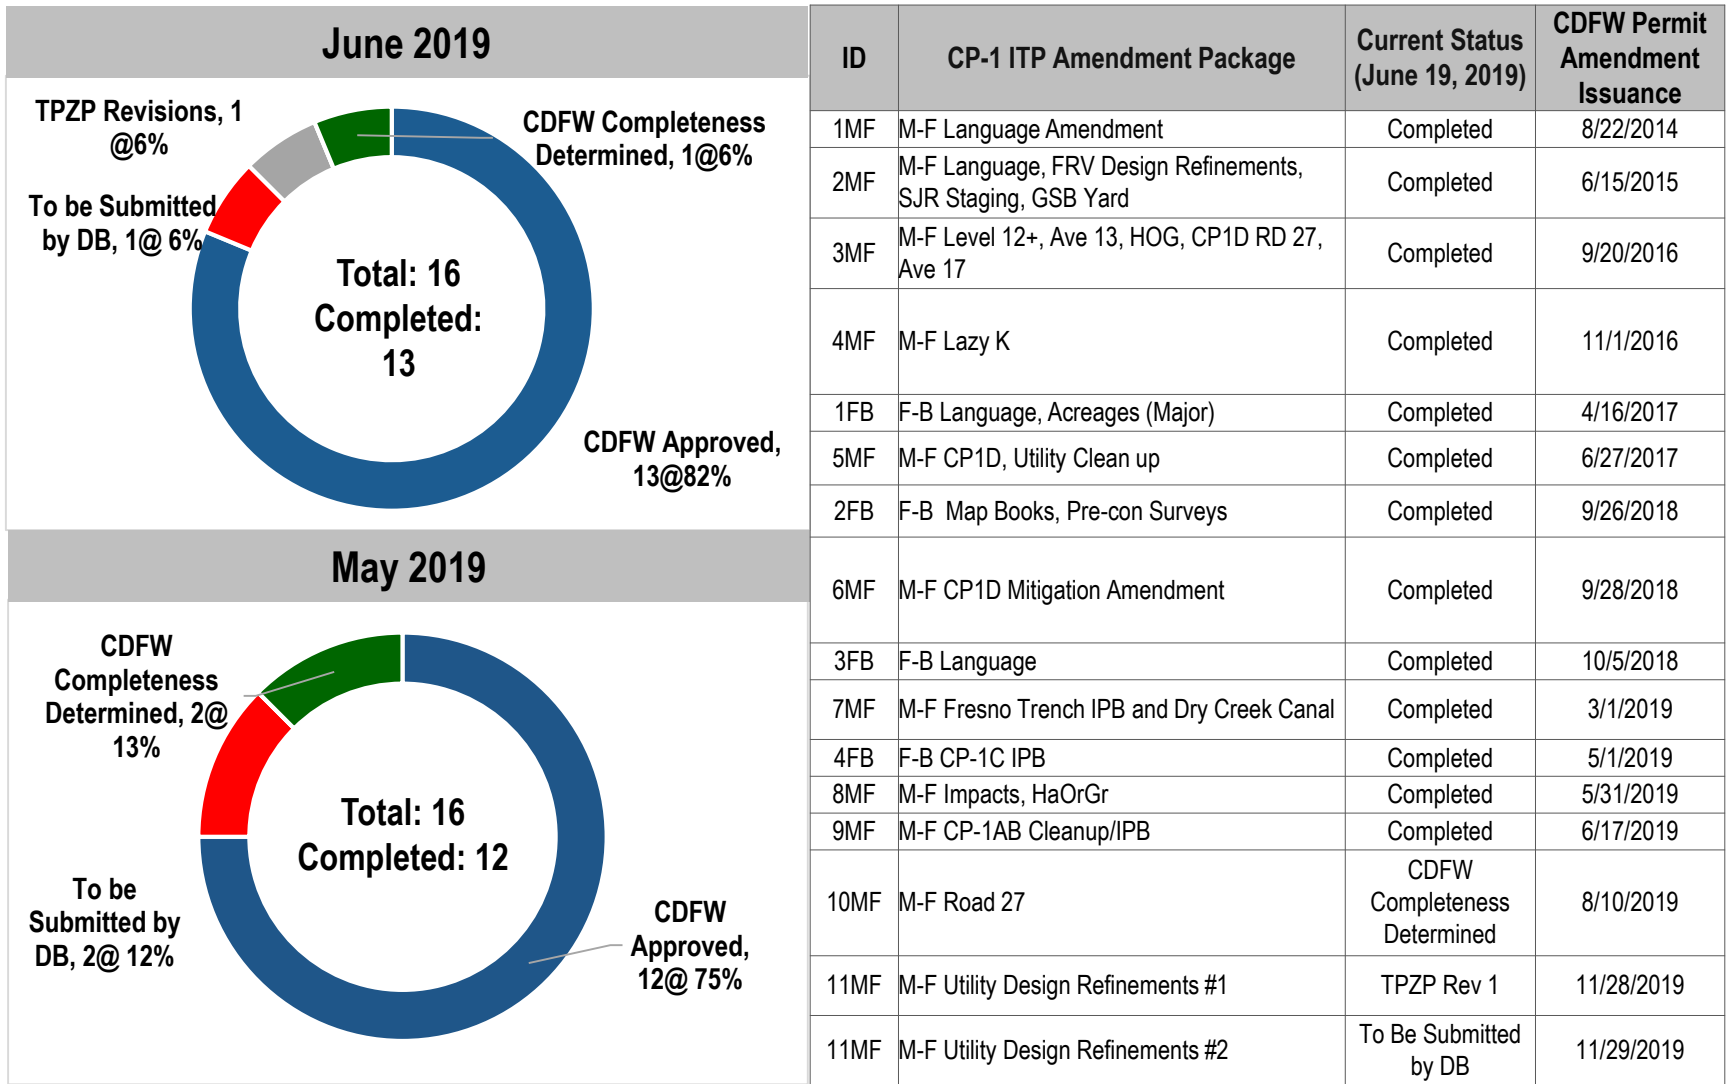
June 2019

TPZP Revisions, 1 @6%

CDFW Completeness Determined, 1@6%

To be Submitted by DB, 1@ 6%

Total: 16
Completed: 13

CDFW Approved, 13@82%

May 2019

CDFW Completeness Determined, 2@ 13%

Total: 16
Completed: 12

To be Submitted by DB, 2@ 12%

CDFW Approved, 12@ 75%

| ID | CP-1 ITP Amendment Package | Current Status (June 19, 2019) | CDFW Permit Amendment Issuance |
|---|---|---|---|
| 1MF | M-F Language Amendment | Completed | 8/22/2014 |
| 2MF | M-F Language, FRV Design Refinements, SJR Staging, GSB Yard | Completed | 6/15/2015 |
| 3MF | M-F Level 12+, Ave 13, HOG, CP1D RD 27, Ave 17 | Completed | 9/20/2016 |
| 4MF | M-F Lazy K | Completed | 11/1/2016 |
| 1FB | F-B Language, Acreages (Major) | Completed | 4/16/2017 |
| 5MF | M-F CP1D, Utility Clean up | Completed | 6/27/2017 |
| 2FB | F-B Map Books, Pre-con Surveys | Completed | 9/26/2018 |
| 6MF | M-F CP1D Mitigation Amendment | Completed | 9/28/2018 |
| 3FB | F-B Language | Completed | 10/5/2018 |
| 7MF | M-F Fresno Trench IPB and Dry Creek Canal | Completed | 3/1/2019 |
| 4FB | F-B CP-1C IPB | Completed | 5/1/2019 |
| 8MF | M-F Impacts, HaOrGr | Completed | 5/31/2019 |
| 9MF | M-F CP-1AB Cleanup/IPB | Completed | 6/17/2019 |
| 10MF | M-F Road 27 | CDFW Completeness Determined | 8/10/2019 |
| 11MF | M-F Utility Design Refinements #1 | TPZP Rev 1 | 11/28/2019 |
| 11MF | M-F Utility Design Refinements #2 | To Be Submitted by DB | 11/29/2019 |